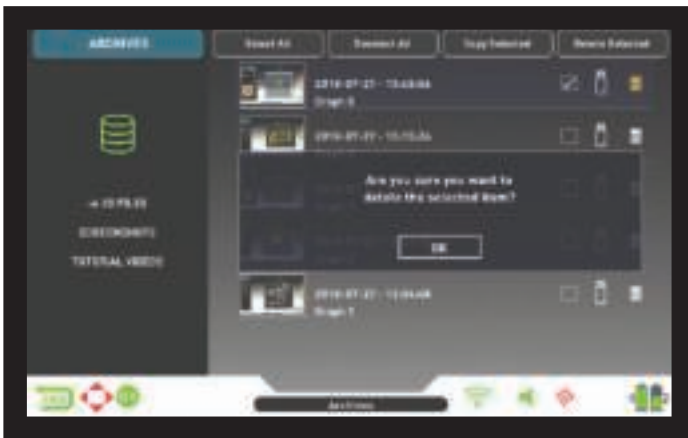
ARCHIVES

Select All

Deselect All

Copy Selected

Delete Selected

2016-07-27 - 13:48:04
Graph 8

2016-07-27 - 13:15:24

Are you sure you want to delete the selected item?

OK

2016-07-27 - 12:04:48
Graph 7

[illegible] FILES

SCREENSHOTS

TUTORIAL VIDEOS

Archives